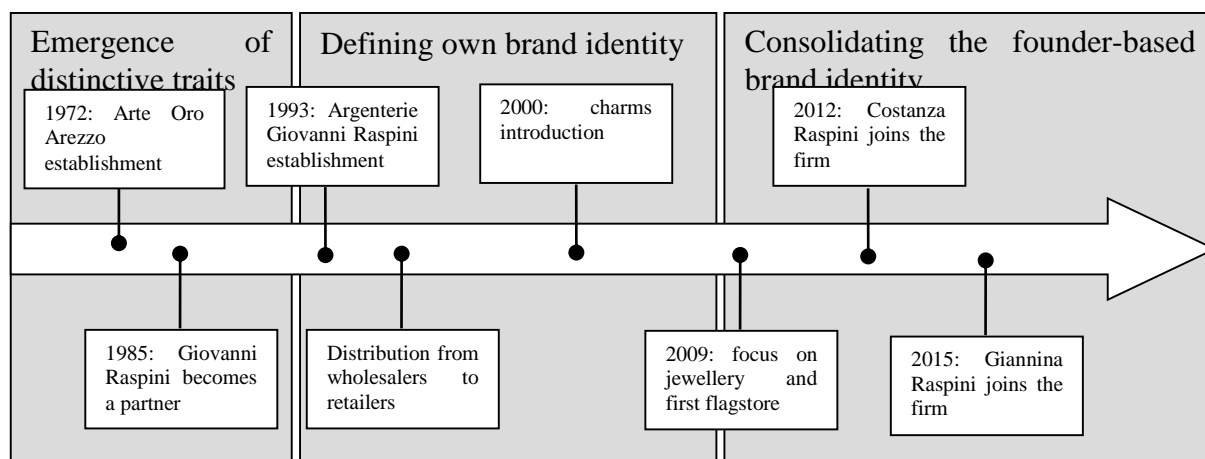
Emergence of distinctive traits

1972: Arte Oro Arezzo establishment

1985: Giovanni Raspini becomes a partner

Defining own brand identity

1993: Argenterie Giovanni Raspini establishment

Distribution from wholesalers to retailers

2000: charms introduction

Consolidating the founder-based brand identity

2009: focus on jewellery and first flagstore

2012: Costanza Raspini joins the firm

2015: Giannina Raspini joins the firm